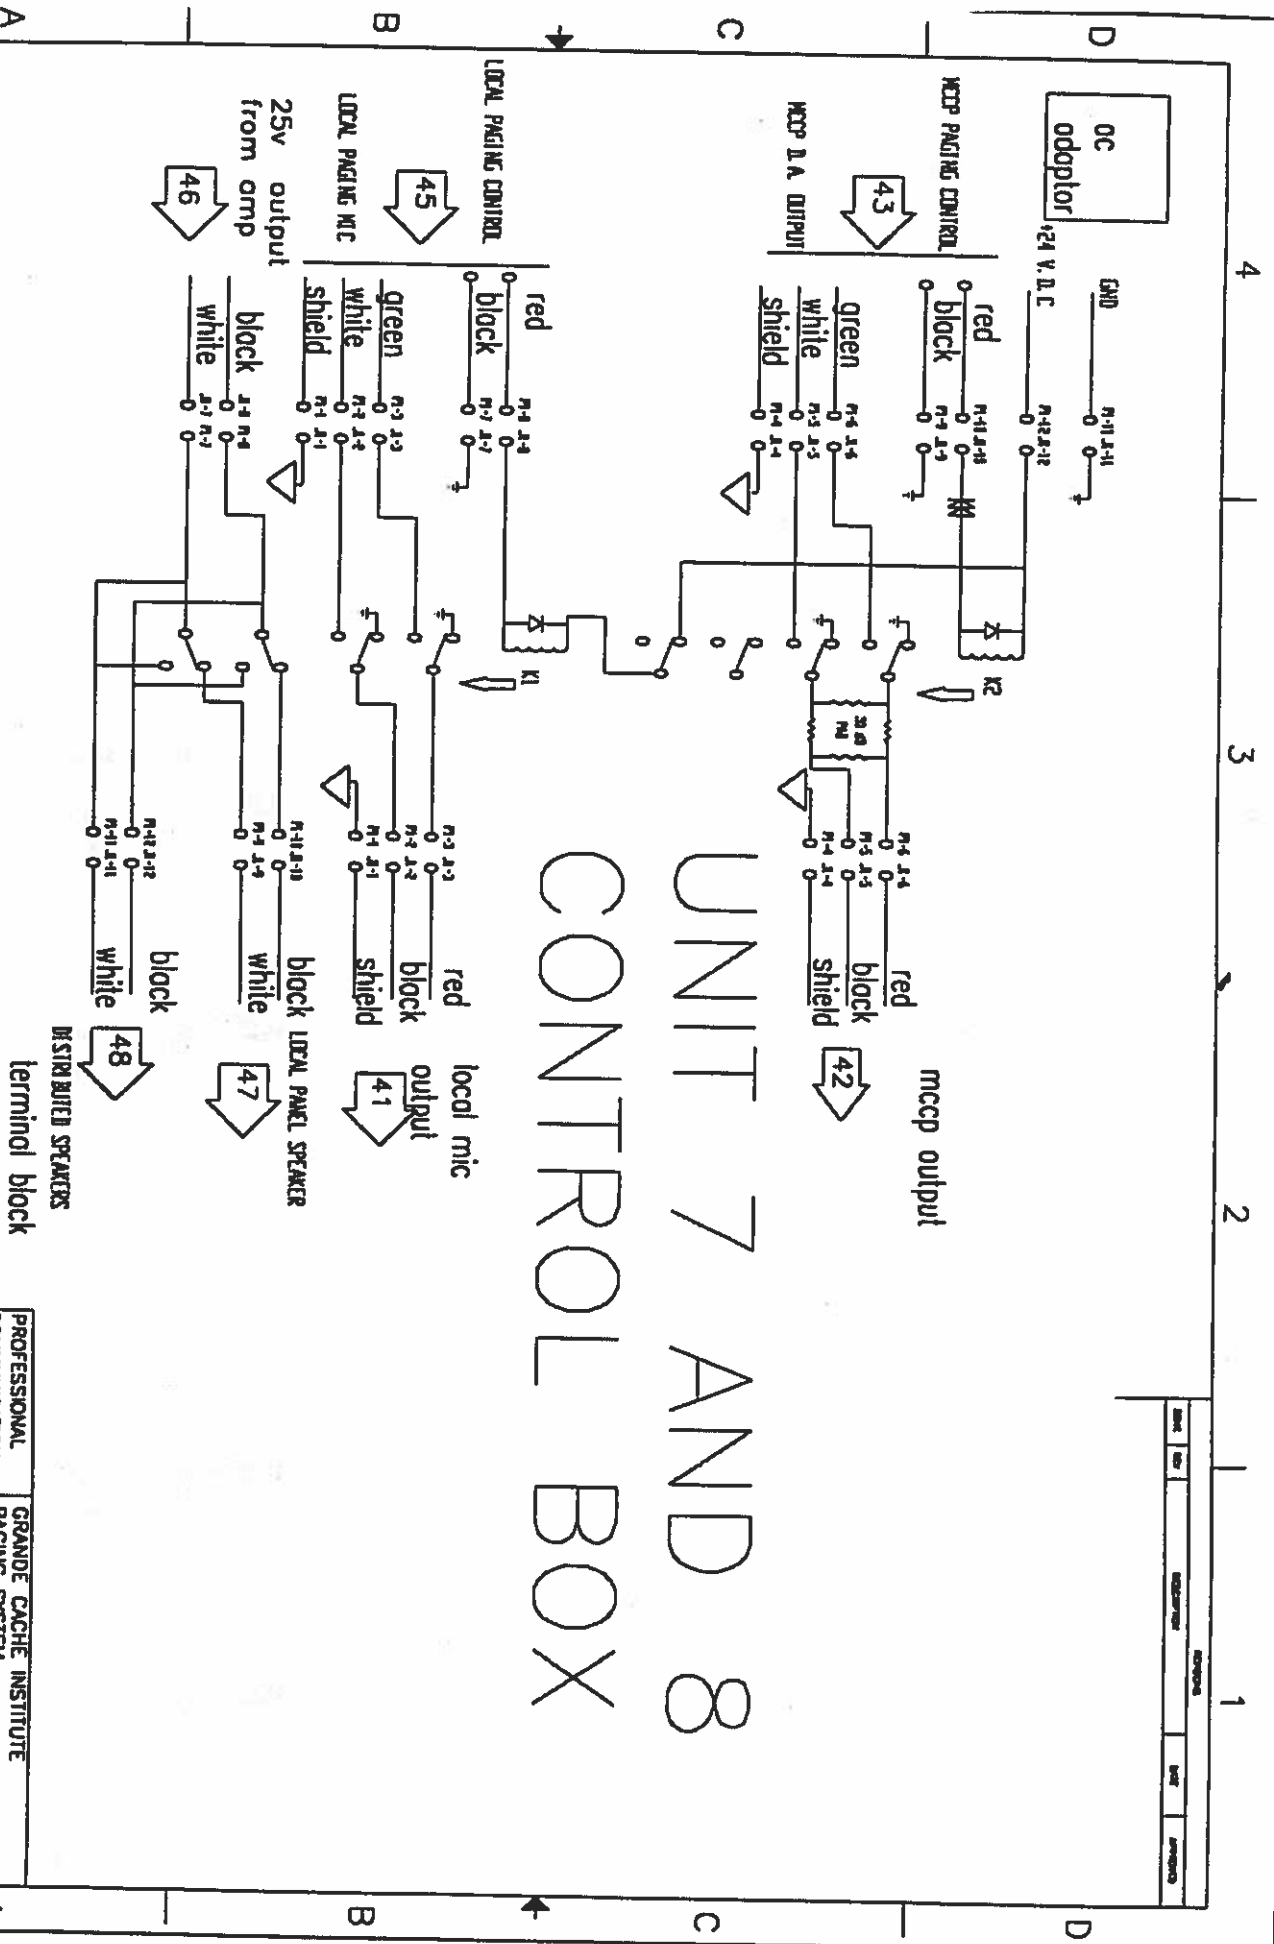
4

3

2

1

D

C

B

A

D

C

B

A

DC adaptor

GND

+24 V.D.C

MCCP PAGING CONTROL

43

red

black

MCCP D.A. OUTPUT

green

white

shield

LOCAL PAGING CONTROL

red

black

LOCAL PAGING MIC

45

green

white

shield

25v output from amp

46

black

white

K2

K1

UNIT 7 AND 8

CONTROL BOX

red

black

shield

mccp output

42

red

black

shield

local mic output

41

black

white

LOCAL PANEL SPEAKER

47

black

white

48

DISTRIBUTED SPEAKERS

terminal block

REVISIONS

PROFESSIONAL

GRANDE CACHE INSTITUTE